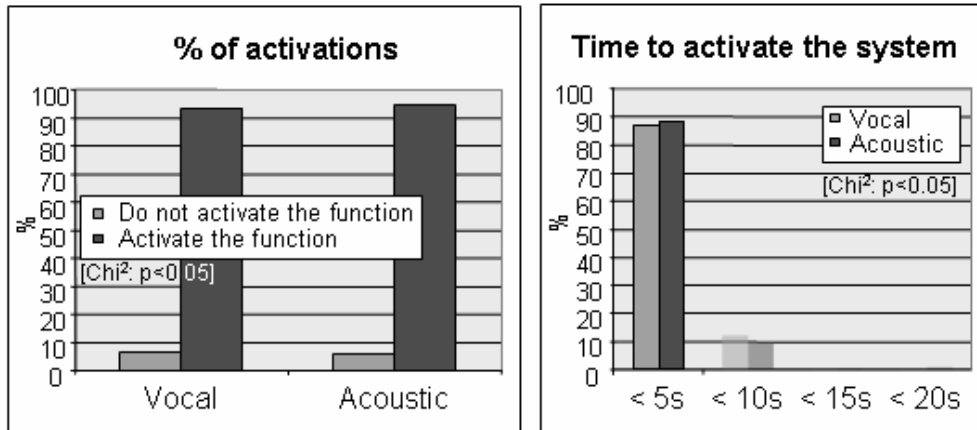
% of activations

100
90
80
70
60
50
40
30
20
10
0

%

Do not activate the function
Activate the function

[Chi²: p<0.05]

Vocal
Acoustic

Time to activate the system

100
90
80
70
60
50
40
30
20
10
0

%

Vocal
Acoustic

[Chi²: p<0.05]

< 5s
< 10s
< 15s
< 20s